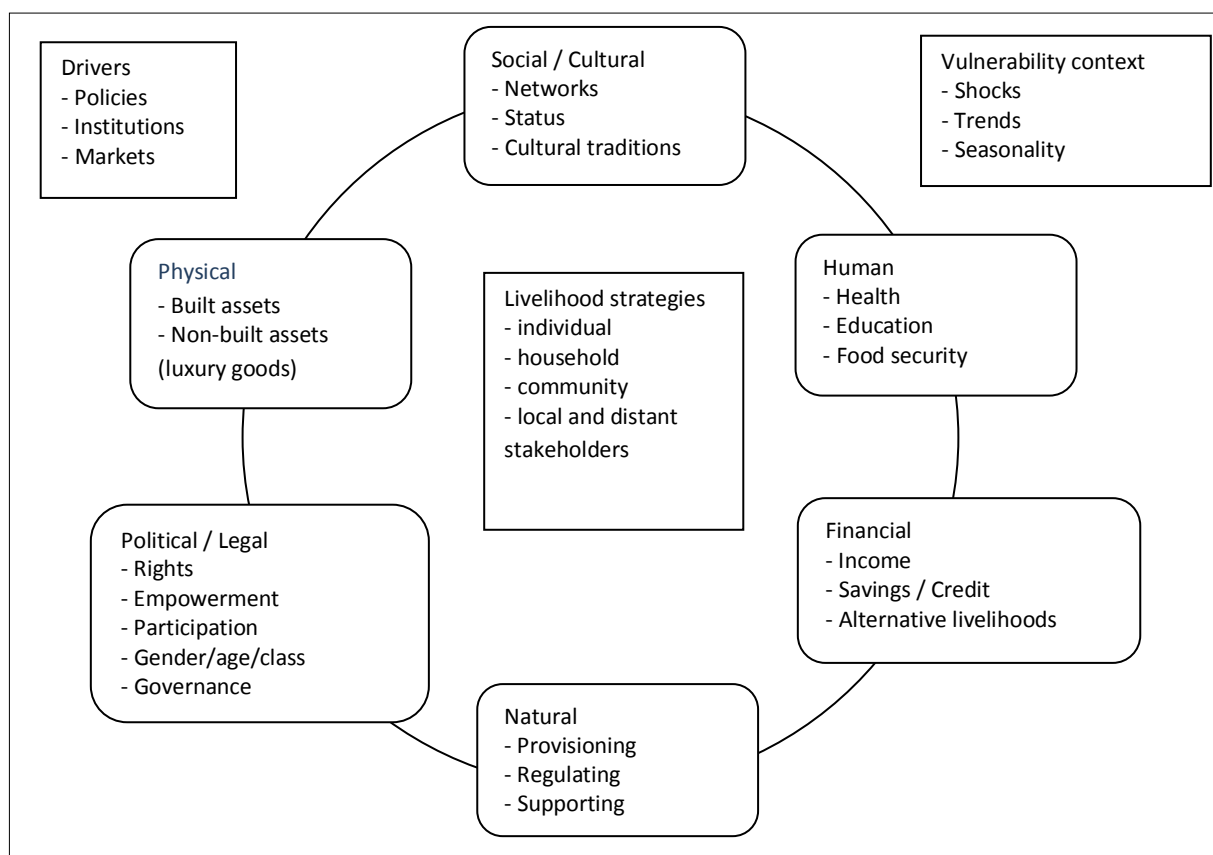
Drivers
- Policies
- Institutions
- Markets

Social / Cultural
- Networks
- Status
- Cultural traditions

Vulnerability context
- Shocks
- Trends
- Seasonality

Physical
- Built assets
- Non-built assets (luxury goods)

Livelihood strategies
- individual
- household
- community
- local and distant stakeholders

Human
- Health
- Education
- Food security

Political / Legal
- Rights
- Empowerment
- Participation
- Gender/age/class
- Governance

Financial
- Income
- Savings / Credit
- Alternative livelihoods

Natural
- Provisioning
- Regulating
- Supporting